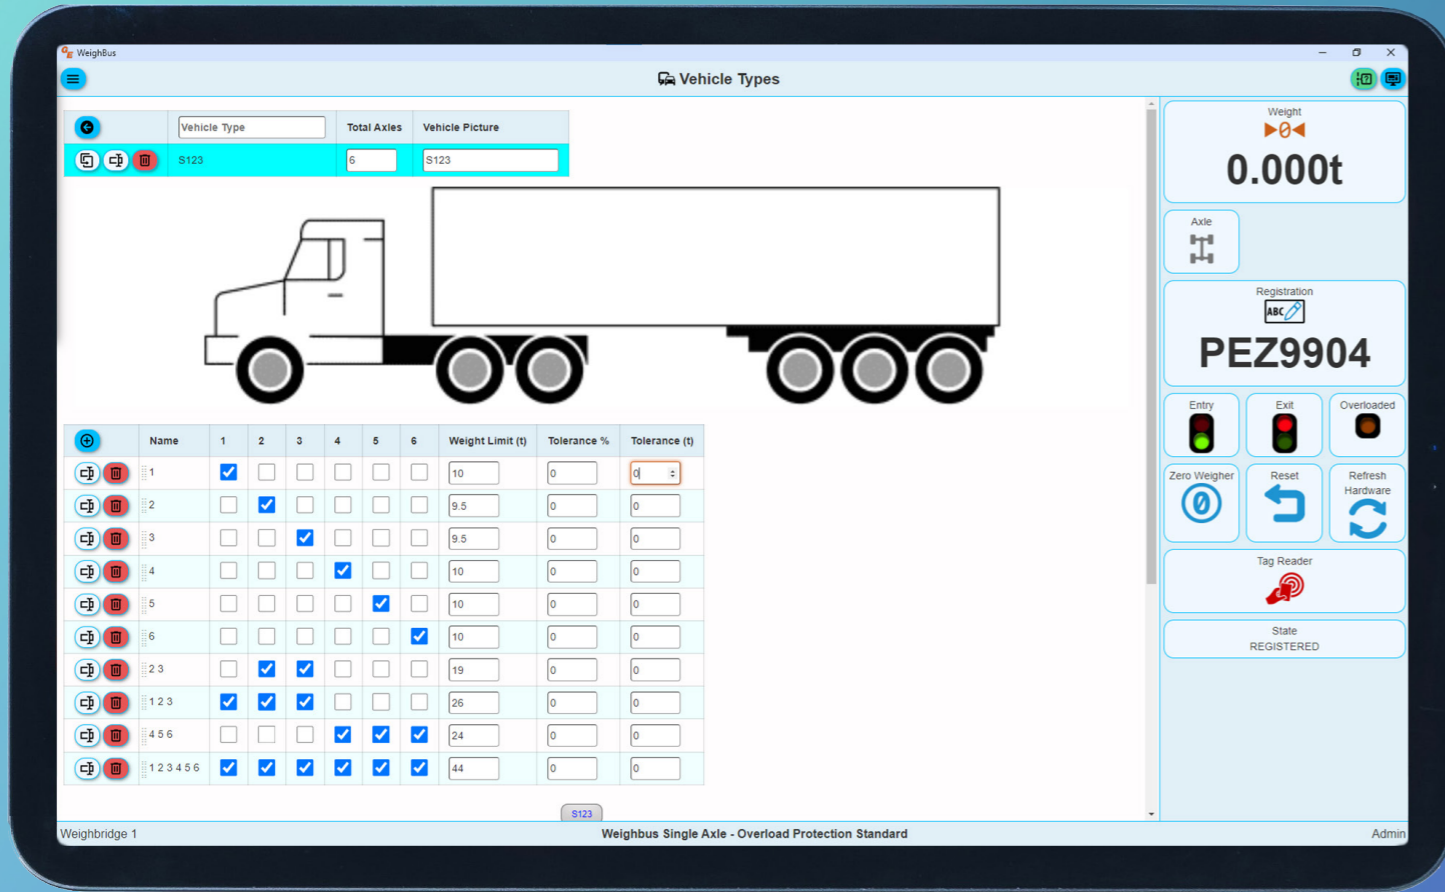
WeighBus

Vehicle Types

| | Vehicle Type | Total Axles | Vehicle Picture |
|---|---|---|---|
| | S123 | 6 | S123 |

| | Name | 1 | 2 | 3 | 4 | 5 | 6 | Weight Limit (t) | Tolerance % | Tolerance (t) |
|---|---|---|---|---|---|---|---|---|---|---|
| | 1 | ☑ | ☐ | ☐ | ☐ | ☐ | ☐ | 10 | 0 | 0 |
| | 2 | ☐ | ☑ | ☐ | ☐ | ☐ | ☐ | 9.5 | 0 | 0 |
| | 3 | ☐ | ☐ | ☑ | ☐ | ☐ | ☐ | 9.5 | 0 | 0 |
| | 4 | ☐ | ☐ | ☐ | ☑ | ☐ | ☐ | 10 | 0 | 0 |
| | 5 | ☐ | ☐ | ☐ | ☐ | ☑ | ☐ | 10 | 0 | 0 |
| | 6 | ☐ | ☐ | ☐ | ☐ | ☐ | ☑ | 10 | 0 | 0 |
| | 2 3 | ☐ | ☑ | ☑ | ☐ | ☐ | ☐ | 19 | 0 | 0 |
| | 1 2 3 | ☑ | ☑ | ☑ | ☐ | ☐ | ☐ | 26 | 0 | 0 |
| | 4 5 6 | ☐ | ☐ | ☐ | ☑ | ☑ | ☑ | 24 | 0 | 0 |
| | 1 2 3 4 5 6 | ☑ | ☑ | ☑ | ☑ | ☑ | ☑ | 44 | 0 | 0 |

S123

Weight
▶0◀
0.000t

Axle

Registration
ABC
PEZ9904

Entry
Exit
Overloaded

Zero Weigher
Reset
Refresh Hardware

Tag Reader

State
REGISTERED

Weighbridge 1
Weighbus Single Axle - Overload Protection Standard
Admin